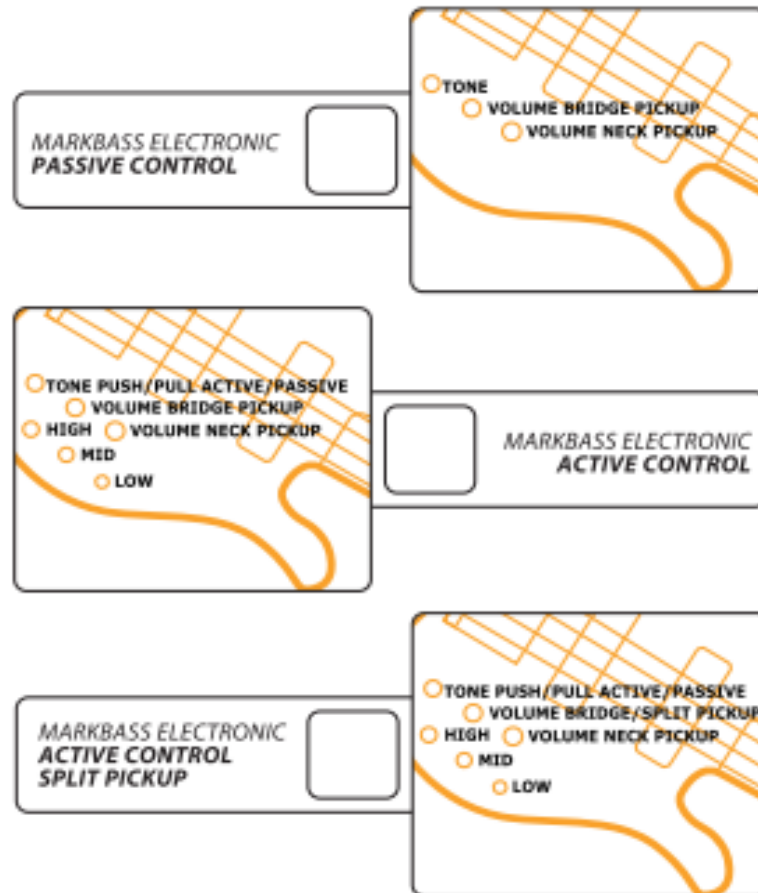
MARKBASS ELECTRONIC
PASSIVE CONTROL

TONE
VOLUME BRIDGE PICKUP
VOLUME NECK PICKUP

TONE PUSH/PULL ACTIVE/PASSIVE
VOLUME BRIDGE PICKUP
HIGH
VOLUME NECK PICKUP
MID
LOW

MARKBASS ELECTRONIC
ACTIVE CONTROL

MARKBASS ELECTRONIC
ACTIVE CONTROL
SPLIT PICKUP

TONE PUSH/PULL ACTIVE/PASSIVE
VOLUME BRIDGE/SPLIT PICKUP
HIGH
VOLUME NECK PICKUP
MID
LOW